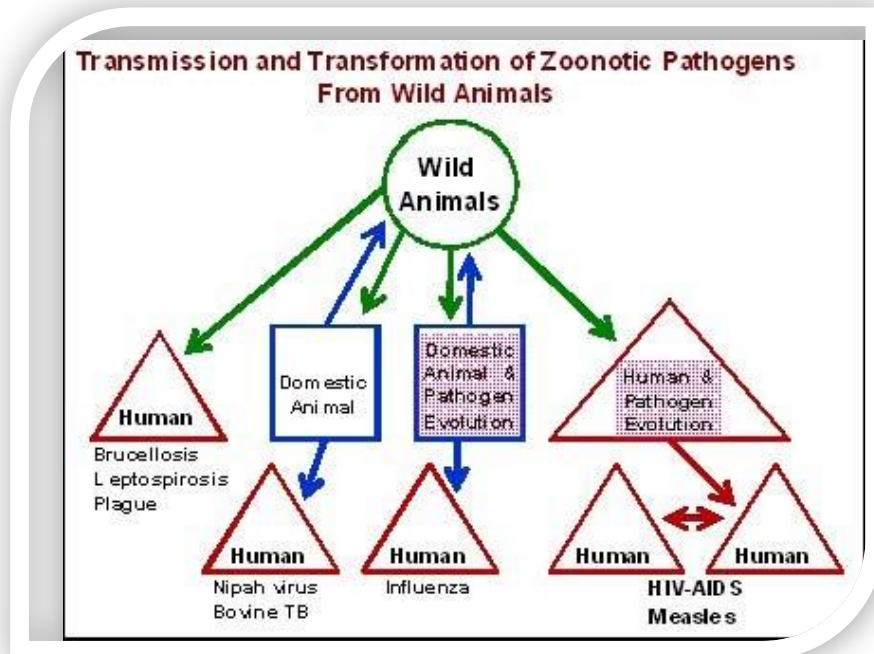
Transmission and Transformation of Zoonotic Pathogens From Wild Animals

Wild Animals

Domestic Animal

Domestic Animal & Pathogen Evolution

Human & Pathogen Evolution

Human

Brucellosis
Leptospirosis
Plague

Human

Nipah virus
Bovine TB

Human

Influenza

Human

Human

HIV-AIDS
Measles